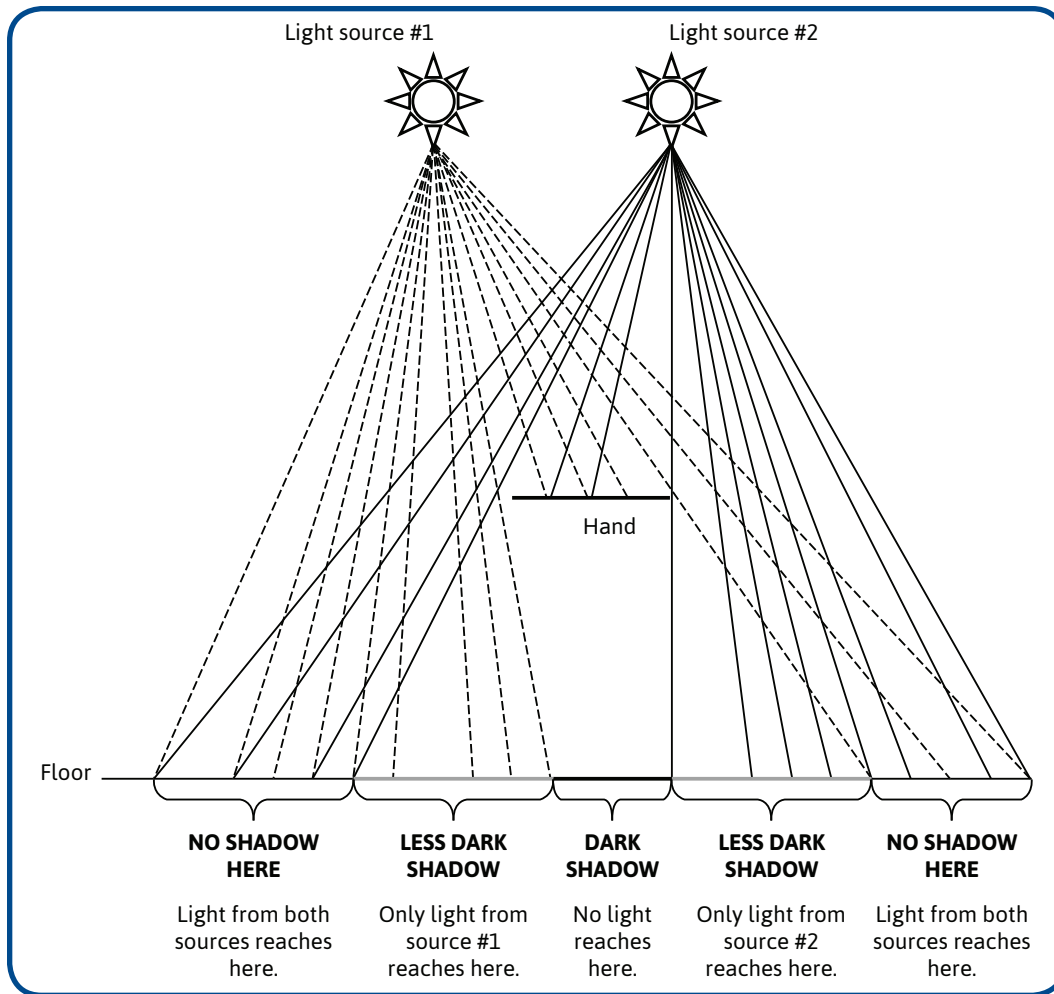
Light source #1

Light source #2

Hand

Floor

**NO SHADOW HERE**

Light from both sources reaches here.

**LESS DARK SHADOW**

Only light from source #1 reaches here.

**DARK SHADOW**

No light reaches here.

**LESS DARK SHADOW**

Only light from source #2 reaches here.

**NO SHADOW HERE**

Light from both sources reaches here.